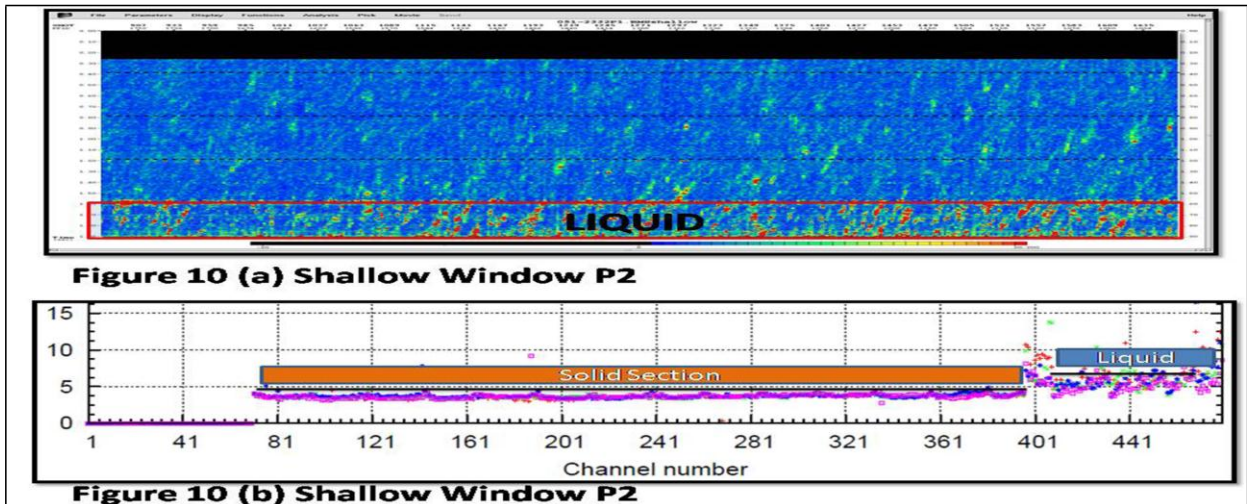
File Parameters Display Functions Analysis Pick Movie Scroll Help

LIQUID

Figure 10 (a) Shallow Window P2

15
10
5
0

Solid Section

Liquid

1 41 81 121 161 201 241 281 321 361 401 441

Channel number

Figure 10 (b) Shallow Window P2